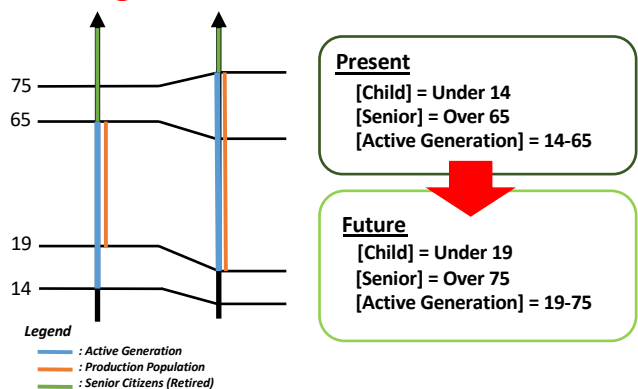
75
65
19
14

Legend
: Active Generation
: Production Population
: Senior Citizens (Retired)

Present
[Child] = Under 14
[Senior] = Over 65
[Active Generation] = 14-65

Future
[Child] = Under 19
[Senior] = Over 75
[Active Generation] = 19-75